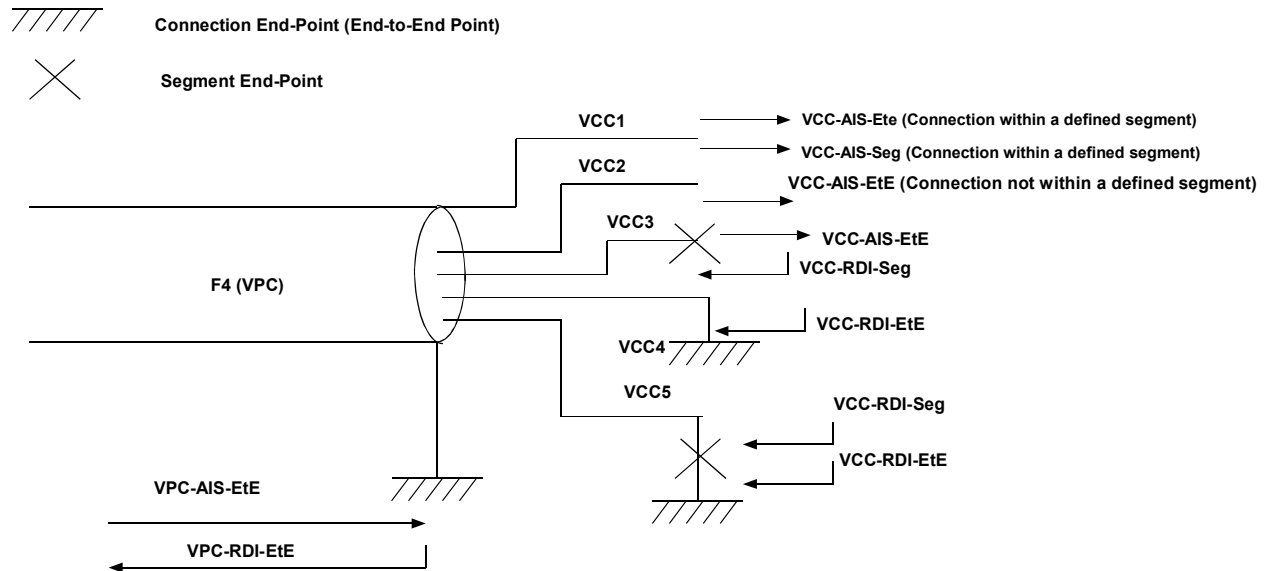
Connection End-Point (End-to-End Point)

Segment End-Point

VCC1

VCC-AIS-Ete (Connection within a defined segment)

VCC-AIS-Seg (Connection within a defined segment)

VCC2

VCC-AIS-EtE (Connection not within a defined segment)

VCC3

VCC-AIS-EtE

VCC-RDI-Seg

F4 (VPC)

VCC-RDI-EtE

VCC4

VCC5

VCC-RDI-Seg

VCC-RDI-EtE

VPC-AIS-EtE

VPC-RDI-EtE